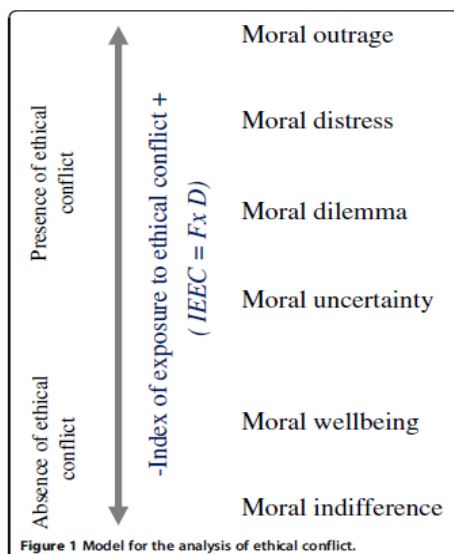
Presence of ethical conflict

Absence of ethical conflict

-Index of exposure to ethical conflict +

( $IEEC = Fx\ D$ )

Moral outrage

Moral distress

Moral dilemma

Moral uncertainty

Moral wellbeing

Moral indifference

Figure 1 Model for the analysis of ethical conflict.